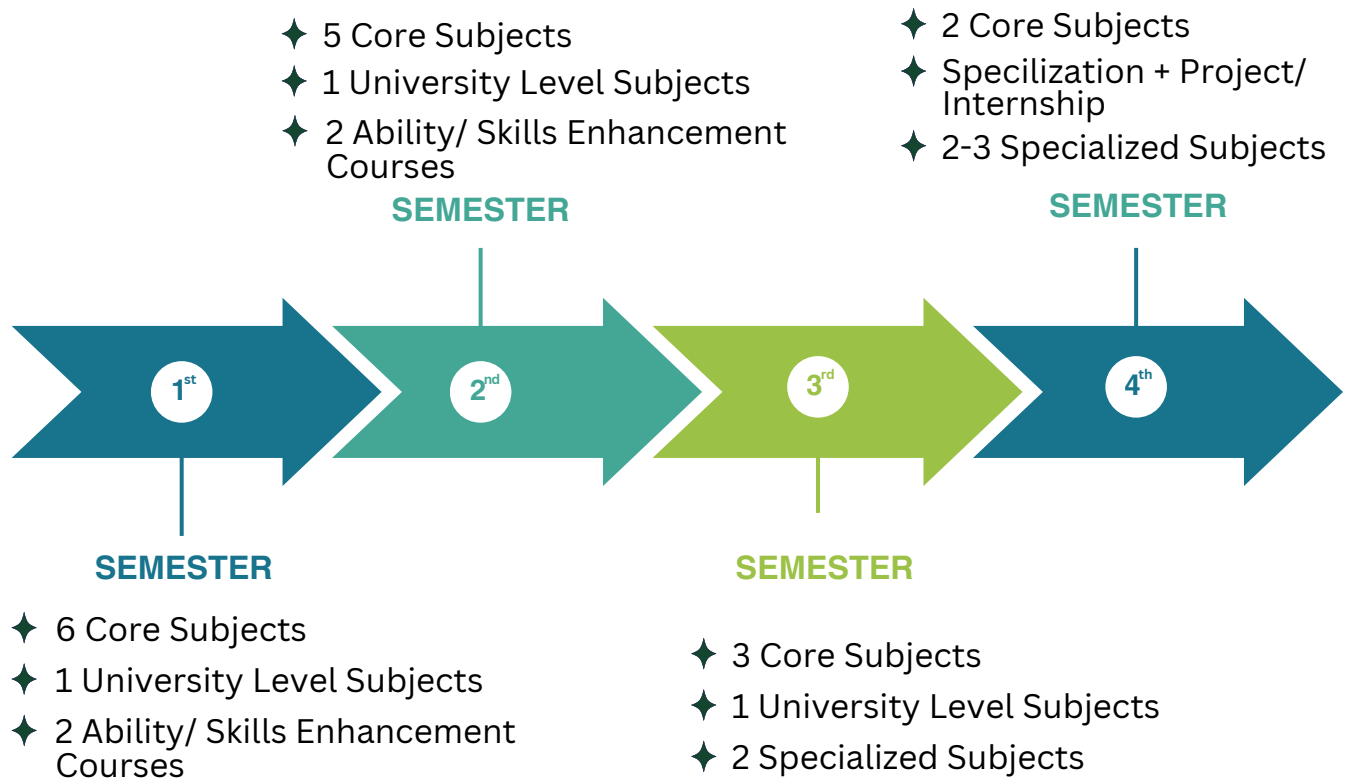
5 Core Subjects
1 University Level Subjects
2 Ability/ Skills Enhancement Courses

SEMESTER

2 Core Subjects
Specilization + Project/ Internship
2-3 Specialized Subjects

SEMESTER

$1^{st}$

$2^{nd}$

$3^{rd}$

$4^{th}$

SEMESTER

6 Core Subjects
1 University Level Subjects
2 Ability/ Skills Enhancement Courses

SEMESTER

3 Core Subjects
1 University Level Subjects
2 Specialized Subjects